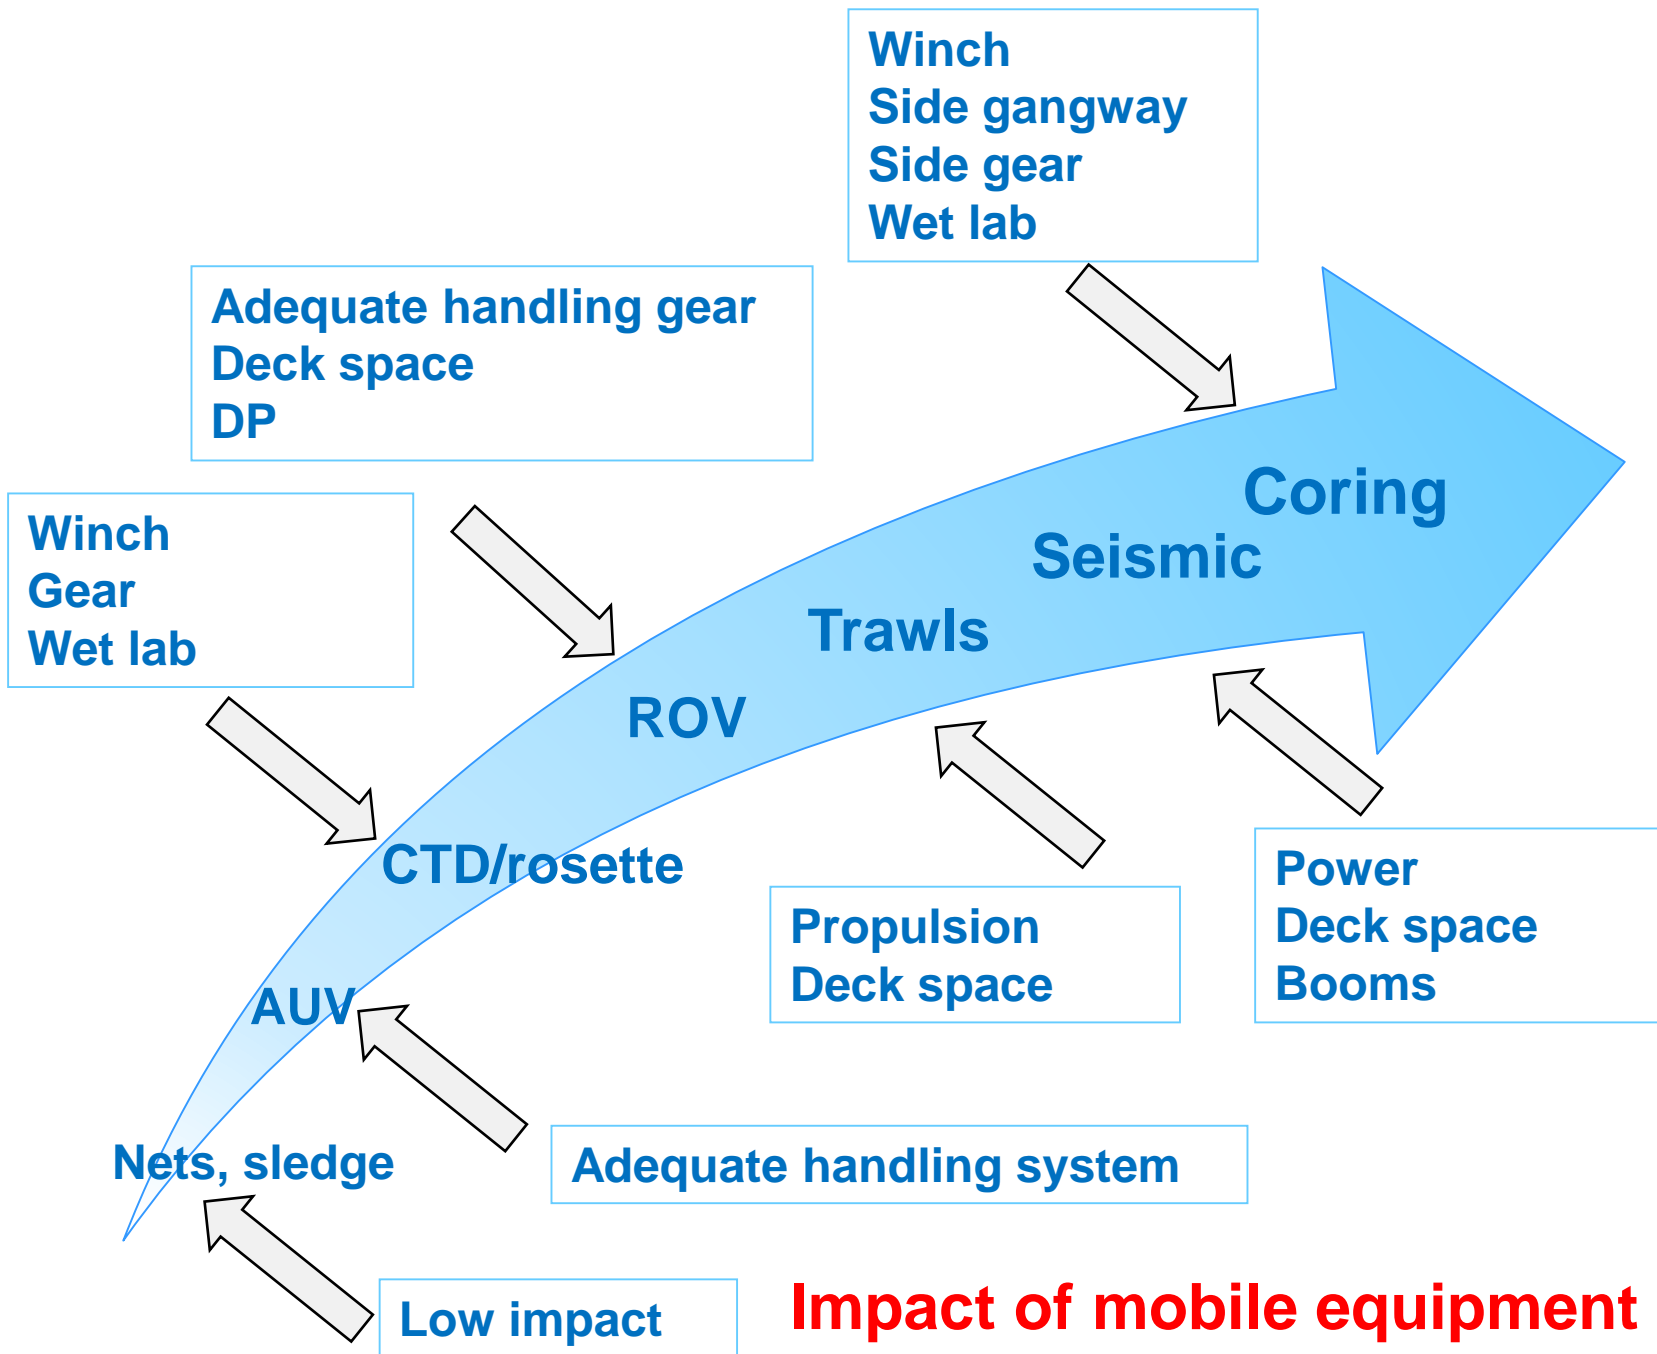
Winch
Side gangway
Side gear
Wet lab

Adequate handling gear
Deck space
DP

Winch
Gear
Wet lab

Coring

Seismic

Trawls

ROV

CTD/rosette

AUV

Nets, sledge

Propulsion
Deck space

Power
Deck space
Booms

Adequate handling system

Low impact

Impact of mobile equipment